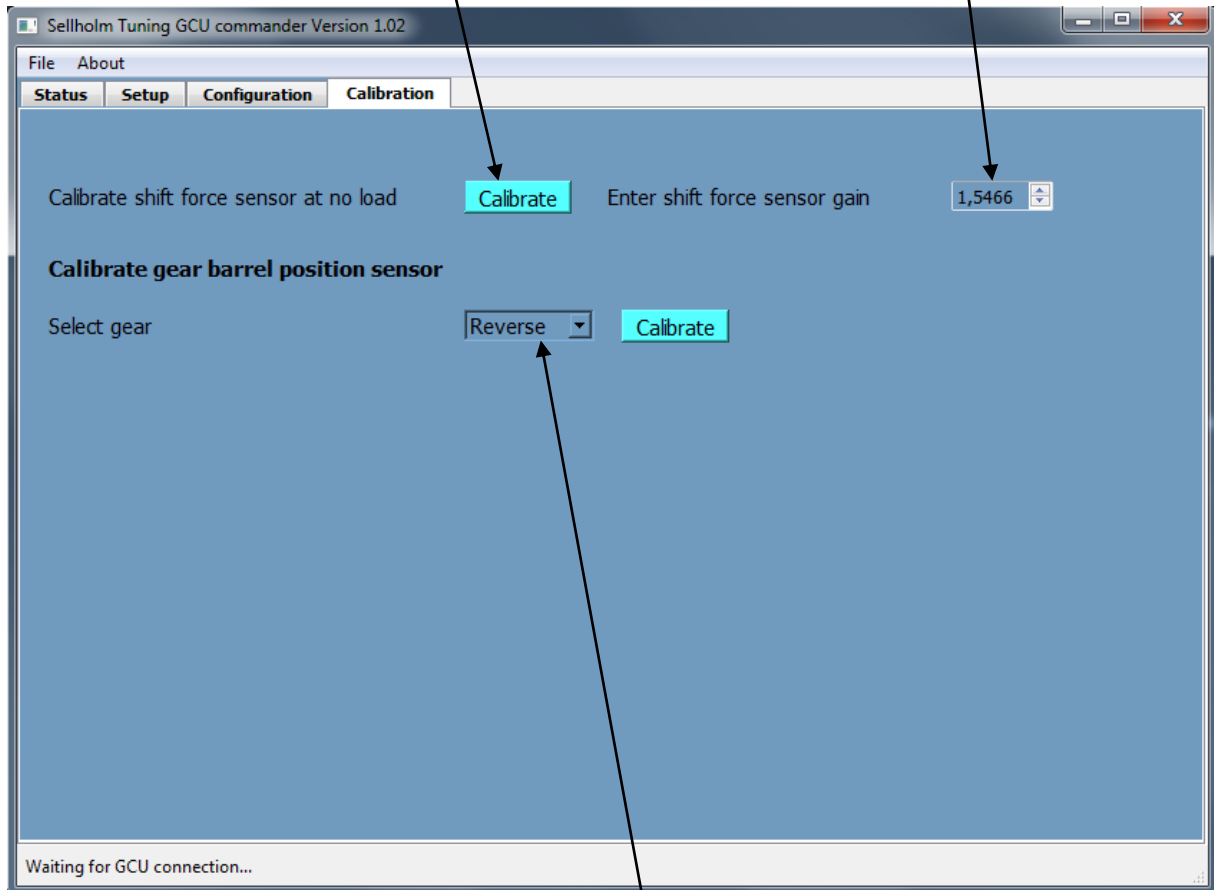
Sellholm Tuning GCU commander Version 1.02

File About

Status | Setup | Configuration | Calibration

Calibrate shift force sensor at no load Calibrate Enter shift force sensor gain 1,5466

**Calibrate gear barrel position sensor**

Select gear Reverse Calibrate

Waiting for GCU connection...